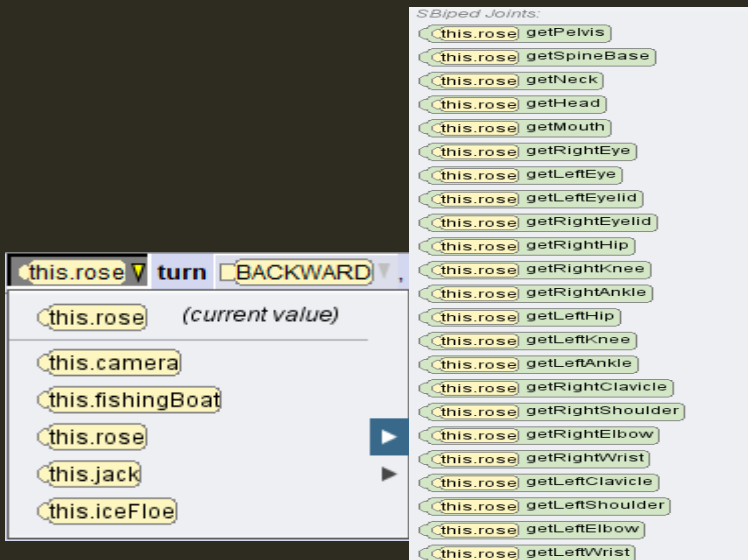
this.rose turn BACKWARD ,

this.rose (current value)

this.camera
this.fishingBoat
this.rose
this.jack
this.iceFloe

SBiped Joints:
this.rose getPelvis
this.rose getSpineBase
this.rose getNeck
this.rose getHead
this.rose getMouth
this.rose getRightEye
this.rose getLeftEye
this.rose getLeftEyelid
this.rose getRightEyelid
this.rose getRightHip
this.rose getRightKnee
this.rose getRightAnkle
this.rose getLeftHip
this.rose getLeftKnee
this.rose getLeftAnkle
this.rose getRightClavicle
this.rose getRightShoulder
this.rose getRightElbow
this.rose getRightWrist
this.rose getLeftClavicle
this.rose getLeftShoulder
this.rose getLeftElbow
this.rose getLeftWrist